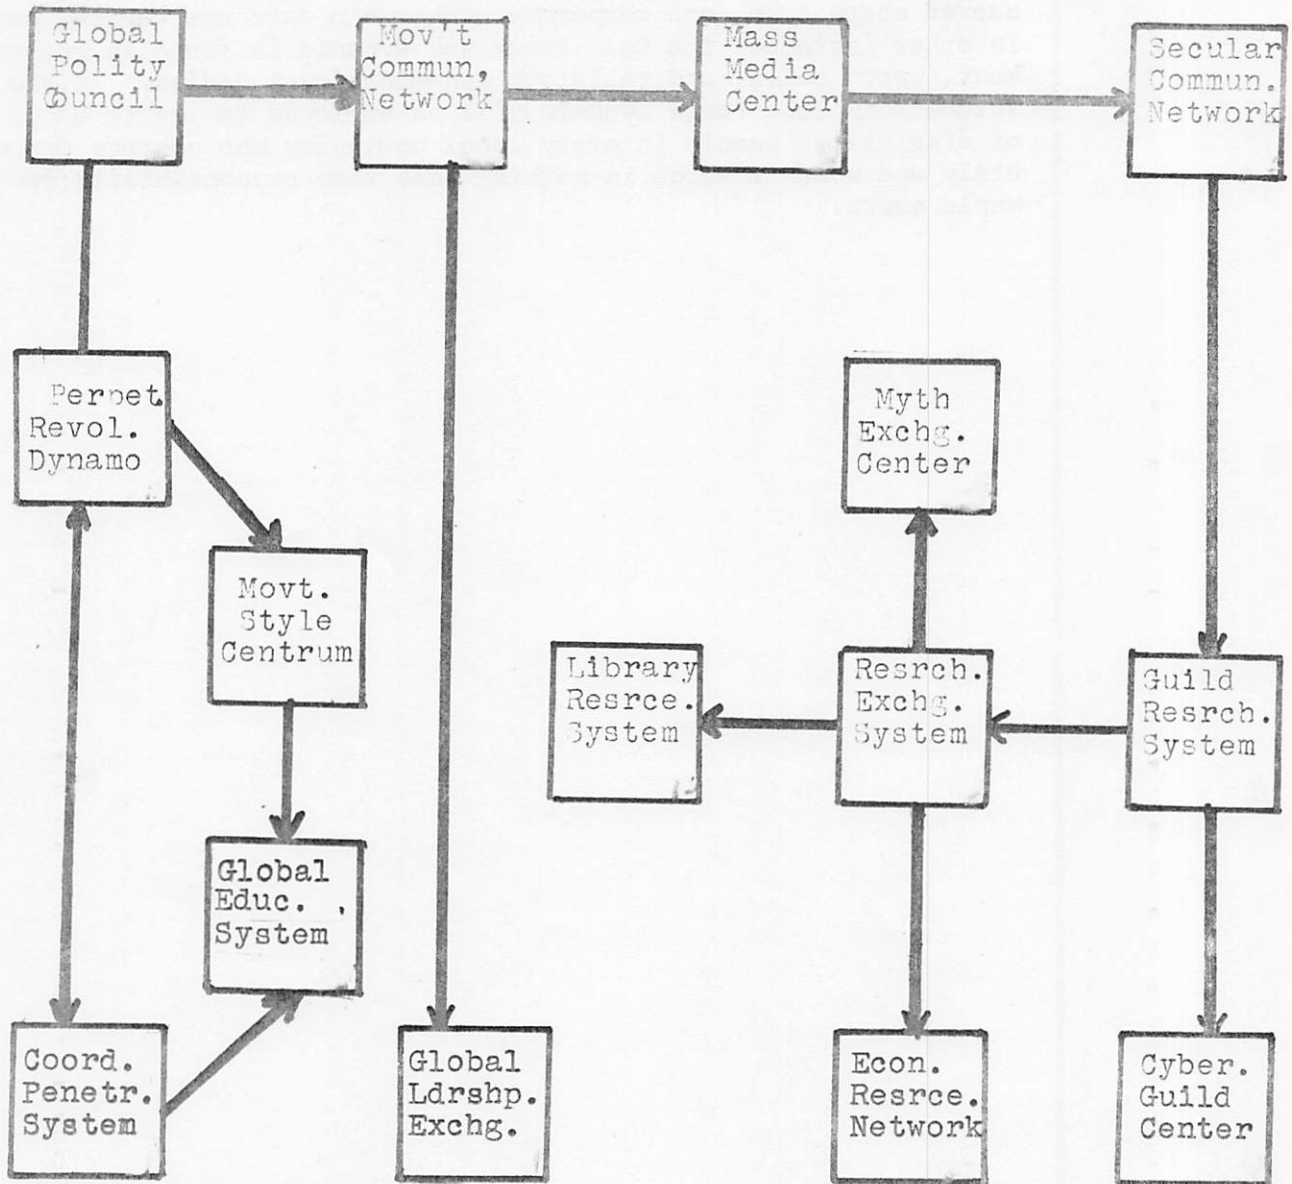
Global Polity Council

Mov't Commun, Network

Mass Media Center

Secular Commun. Network

Perpet Revol. Dynamo

Movt. Style Centrum

Global Educ. System

Coord. Penetr. System

Global Ldrshp. Exchg.

Myth Exchg. Center

Library Resrce. System

Resrch. Exchg. System

Guild Resrch. System

Econ. Resrce. Network

Cyber. Guild Center